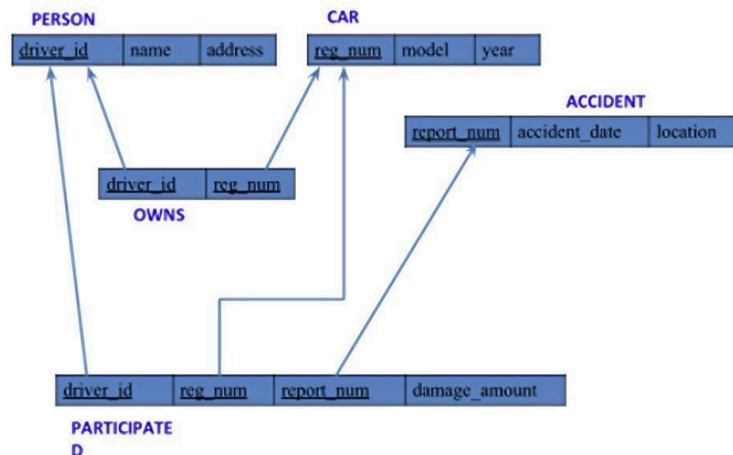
PERSON

| driver_id | name | address |
|---|---|---|

CAR

| reg_num | model | year |
|---|---|---|

ACCIDENT

| report_num | accident_date | location |
|---|---|---|

| driver_id | reg_num |
|---|---|

OWNS

| driver_id | reg_num | report_num | damage_amount |
|---|---|---|---|

PARTICIPATE
D